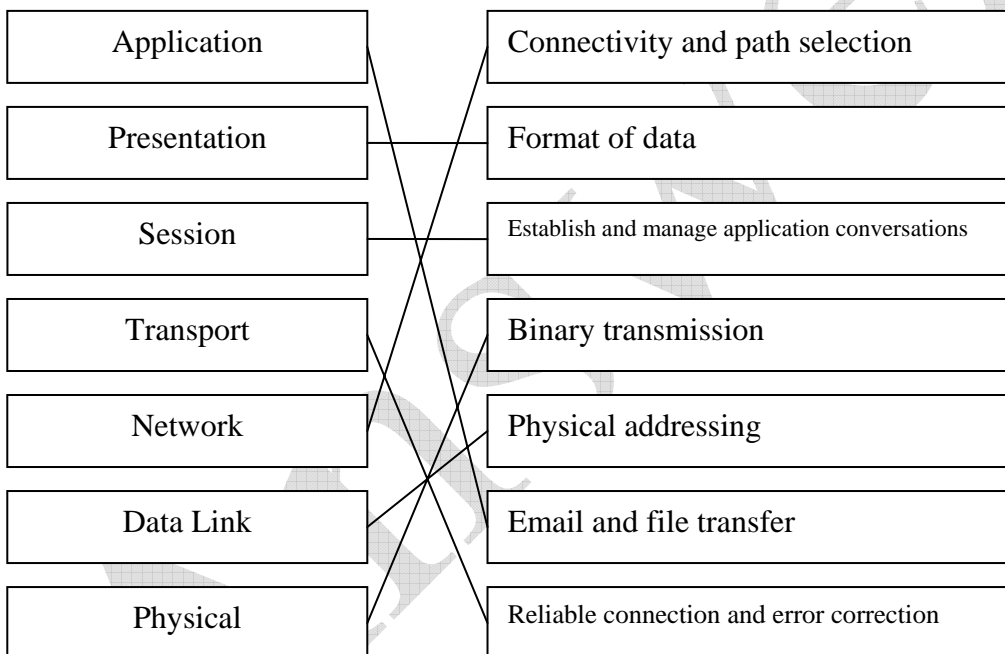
Application

Presentation

Session

Transport

Network

Data Link

Physical

Connectivity and path selection

Format of data

Establish and manage application conversations

Binary transmission

Physical addressing

Email and file transfer

Reliable connection and error correction